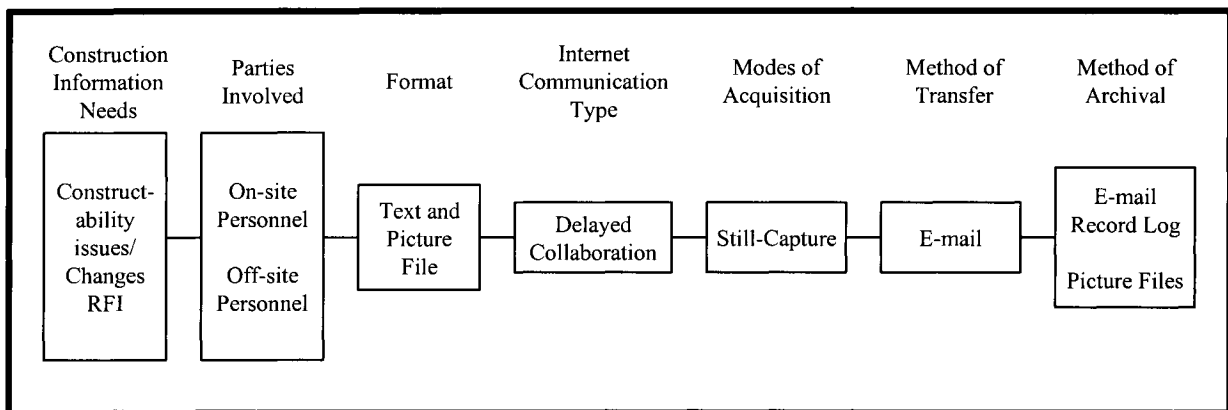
Construction Information Needs

Parties Involved

Format

Internet Communication Type

Modes of Acquisition

Method of Transfer

Method of Archival

Constructability issues/ Changes RFI

On-site Personnel

Off-site Personnel

Text and Picture File

Delayed Collaboration

Still-Capture

E-mail

E-mail Record Log

Picture Files